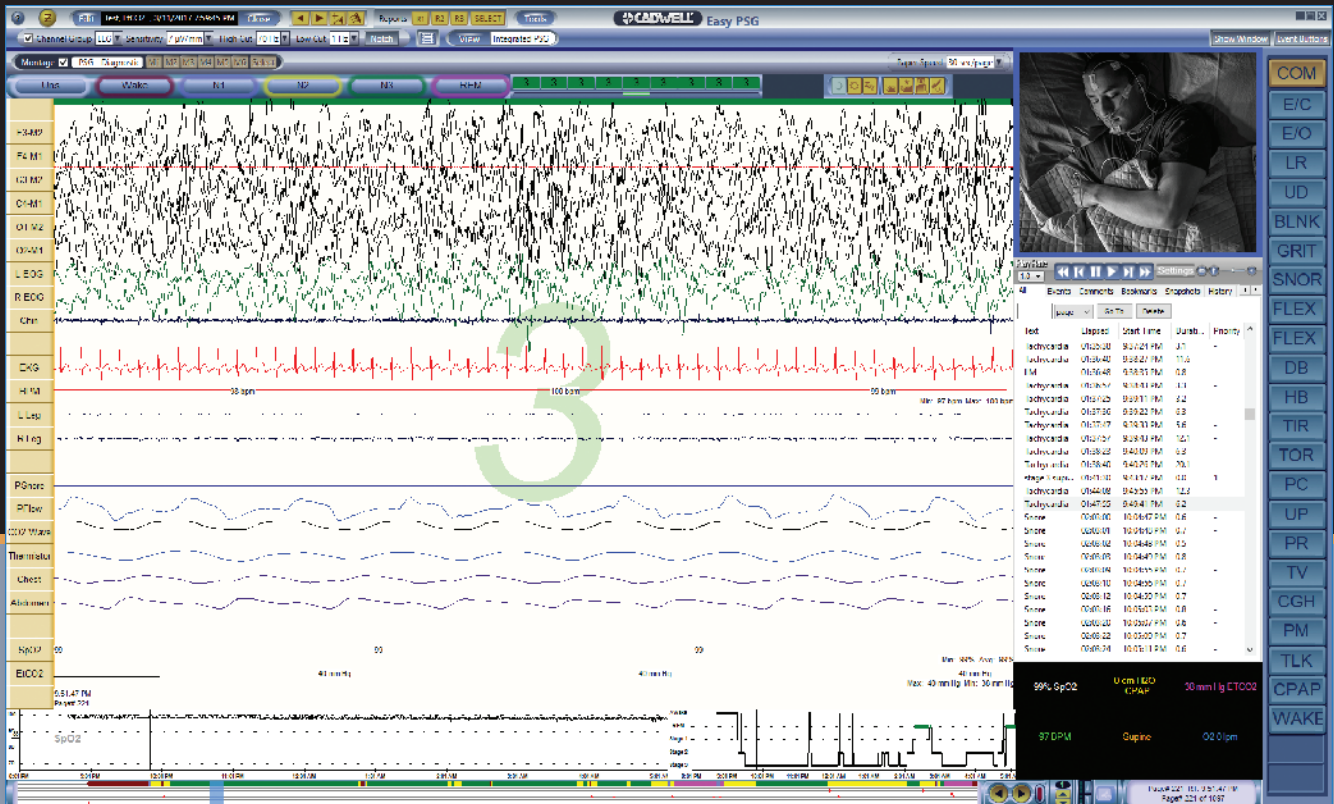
CADWELL Easy PSG

Edit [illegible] Close Reports R1 R2 R3 SELECT Tools

Channel Group EEG Sensitivity 7 µV/mm High Cut 70 Hz Low Cut 1 Hz Notch VIEW Integrated PSG

Show Window Event Buttons

Montage PSG Diagnostic

Unst Wake N1 N2 N3 REM

3 3 3 3 3 3 3 3

F3-M2
F4-M1
C3-M2
C4-M1
O1-M2
O2-M1
L EOG
R EOG
Chin
EKG
HR
L Leg
R Leg
PSnore
PFlow
CO2 Wave
Thermistor
Chest
Abdomen
SpO2
EtCO2

98 bpm
100 bpm
99 bpm
Min: 97 bpm Max: 100 bpm

99
99
99
Min: 98% Avg: 99%

40 mm Hg
40 mm Hg
40 mm Hg
Max: 40 mm Hg Min: 36 mm Hg

3

5:51:47 PM
Page# 221

SpO2

COM
E/C
E/O
LR
UD
BLNK
GRIT
SNOR
FLEX
FLEX
DB
HB
TIR
TOR
PC
UP
PR
TV
CGH
PM
TLK
CPAP
WAKE

Playback
1.0
Settings

All Events Comments Bookmarks Snapshots History

page Go To Delete

| Text | Elapsed | Start Time | Durati... | Priority |
|---|---|---|---|---|
| Tachycardia | 01:35:30 | 9:37:21 PM | 3.1 | - |
| Tachycardia | 01:36:40 | 9:38:27 PM | 11.6 | |
| LM | 01:36:48 | 9:38:33 PM | 0.8 | |
| Tachycardia | 01:36:57 | 9:38:51 PM | 3.1 | - |
| Tachycardia | 01:37:25 | 9:39:11 PM | 3.2 | |
| Tachycardia | 01:37:30 | 9:39:23 PM | 3.3 | |
| Tachycardia | 01:37:47 | 9:39:30 PM | 5.6 | - |
| Tachycardia | 01:37:57 | 9:39:40 PM | 7.4 | - |
| Tachycardia | 01:38:23 | 9:40:09 PM | 6.3 | |
| Tachycardia | 01:38:40 | 9:40:28 PM | 20.1 | |
| Stage Supp... | 01:41:00 | 9:43:17 PM | 0.0 | 1 |
| Tachycardia | 01:44:08 | 9:45:55 PM | 12.3 | |
| Tachycardia | 01:47:53 | 9:49:41 PM | 5.2 | |
| Snore | 02:00:00 | 10:04:47 PM | 0.6 | - |
| Snore | 02:00:01 | 10:04:48 PM | 0.7 | - |
| Snore | 02:00:02 | 10:04:49 PM | 0.5 | |
| Snore | 02:00:03 | 10:04:50 PM | 0.6 | |
| Snore | 02:00:04 | 10:04:55 PM | 0.7 | - |
| Snore | 02:00:10 | 10:04:56 PM | 0.7 | |
| Snore | 02:00:12 | 10:04:59 PM | 0.7 | |
| Snore | 02:00:16 | 10:05:01 PM | 0.8 | - |
| Snore | 02:00:20 | 10:05:07 PM | 0.8 | - |
| Snore | 02:00:22 | 10:05:09 PM | 0.6 | |
| Snore | 02:00:24 | 10:05:11 PM | 0.8 | |

99% SpO2
0 cm H2O CPAP
38 mm Hg EtCO2
97 BPM
Supine
O2 0 lpm

Wake
REM
Stage 1
Stage 2
Stage 3

Page# 221 of 1097